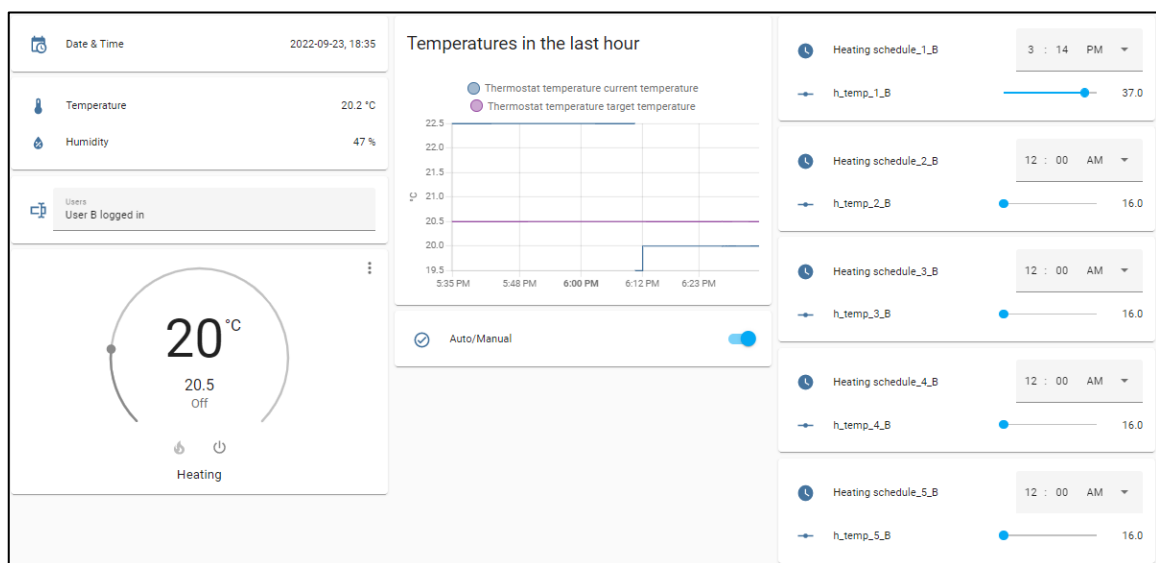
Date & Time 2022-09-23, 18:35

Temperature 20.2 °C

Humidity 47 %

Users
User B logged in

20°C

20.5
Off

Heating

Temperatures in the last hour

Thermostat temperature current temperature
Thermostat temperature target temperature

22.5
22.0
21.5
°C 21.0
20.5
20.0
19.5

5:35 PM 5:48 PM 6:00 PM 6:12 PM 6:23 PM

Auto/Manual

Heating schedule_1_B 3 : 14 PM
h_temp_1_B 37.0

Heating schedule_2_B 12 : 00 AM
h_temp_2_B 16.0

Heating schedule_3_B 12 : 00 AM
h_temp_3_B 16.0

Heating schedule_4_B 12 : 00 AM
h_temp_4_B 16.0

Heating schedule_5_B 12 : 00 AM
h_temp_5_B 16.0